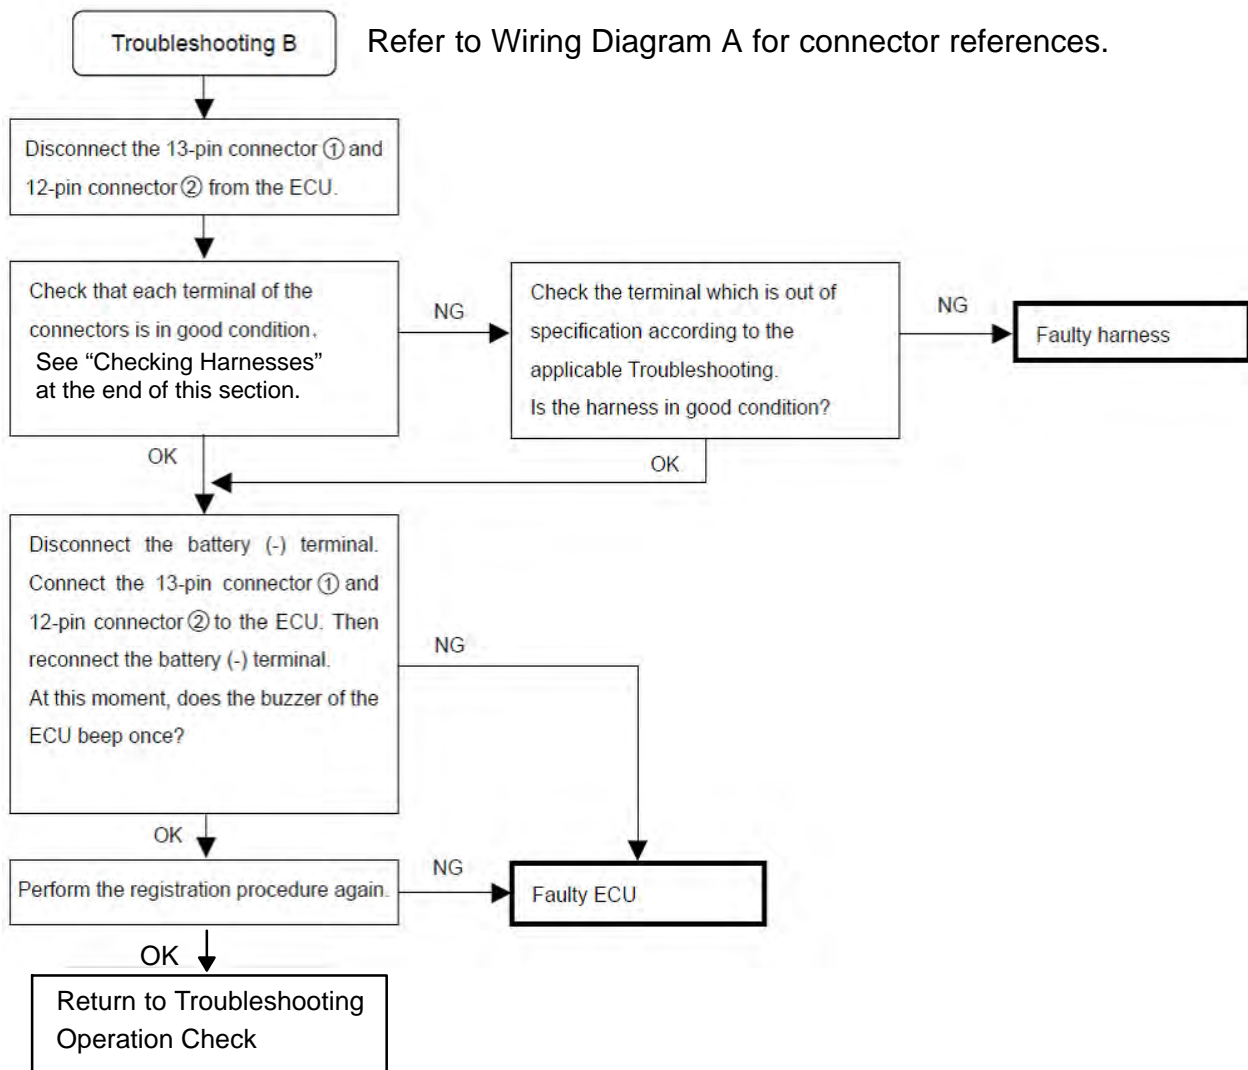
Troubleshooting B

Refer to Wiring Diagram A for connector references.

Disconnect the 13-pin connector ① and 12-pin connector ② from the ECU.

Check that each terminal of the connectors is in good condition. See “Checking Harnesses” at the end of this section.

NG

Check the terminal which is out of specification according to the applicable Troubleshooting. Is the harness in good condition?

NG

Faulty harness

OK

OK

Disconnect the battery (-) terminal. Connect the 13-pin connector ① and 12-pin connector ② to the ECU. Then reconnect the battery (-) terminal. At this moment, does the buzzer of the ECU beep once?

NG

OK

Perform the registration procedure again.

NG

Faulty ECU

OK

Return to Troubleshooting Operation Check